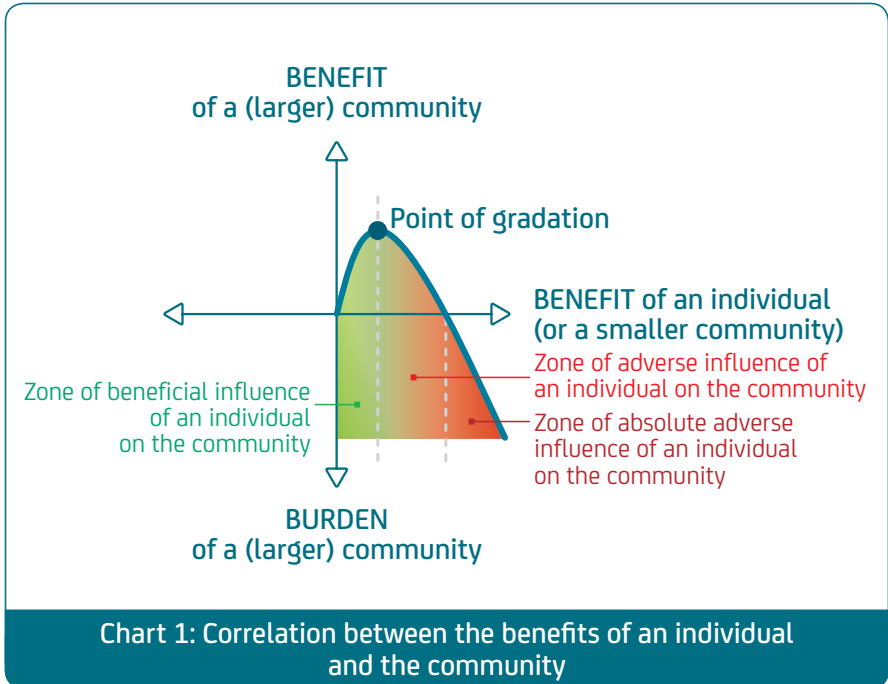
BENEFIT
of a (larger) community

Point of gradation

BENEFIT of an individual
(or a smaller community)

Zone of adverse influence of an individual on the community

Zone of beneficial influence of an individual on the community

Zone of absolute adverse influence of an individual on the community

BURDEN
of a (larger) community

Chart 1: Correlation between the benefits of an individual and the community